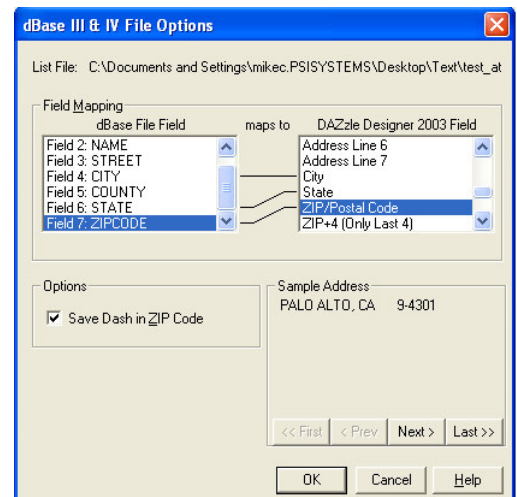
dBase III & IV File Options

List File: C:\Documents and Settings\mikec.PSISYSTEMS\Desktop\Text\test_at

Field Mapping

dBase File Field

maps to

DAZzle Designer 2003 Field

Field 2: NAME
Field 3: STREET
Field 4: CITY
Field 5: COUNTY
Field 6: STATE
Field 7: ZIPCODE

Address Line 6
Address Line 7
City
State
ZIP/Postal Code
ZIP+4 (Only Last 4)

Options

Save Dash in ZIP Code

Sample Address

PALO ALTO, CA 9-4301

<< First
< Prev
Next >
Last >>

OK
Cancel
Help